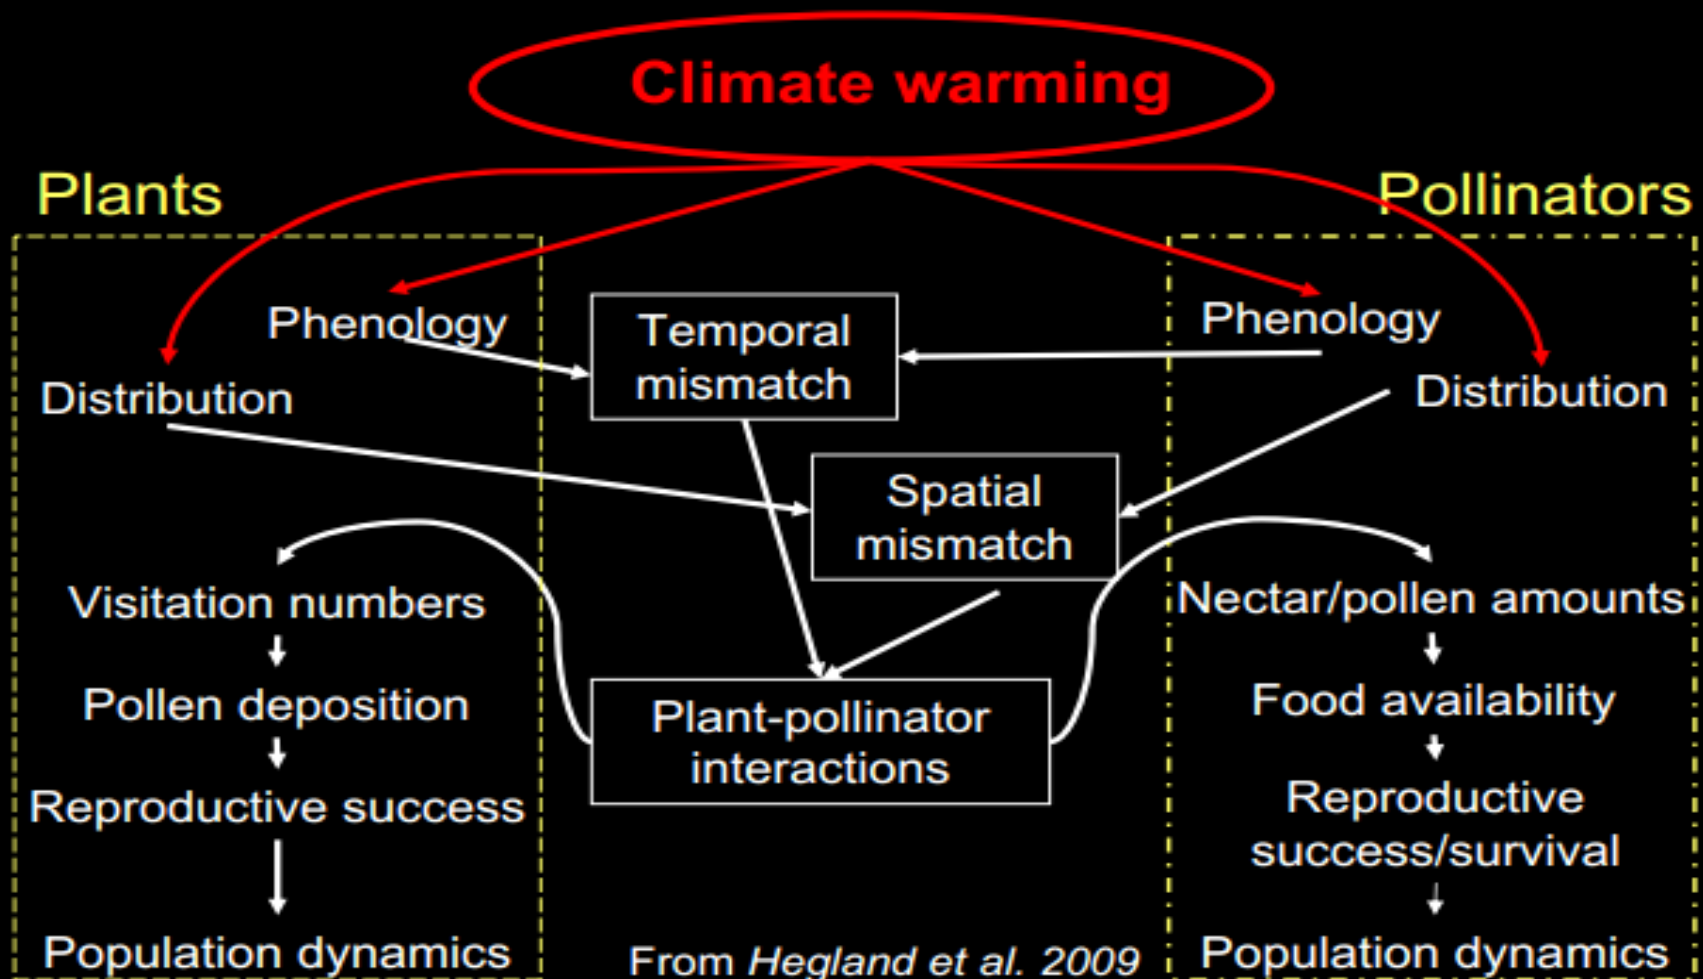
Climate warming

Plants

Phenology

Distribution

Visitation numbers

Pollen deposition

Reproductive success

Population dynamics

Temporal mismatch

Spatial mismatch

Plant-pollinator interactions

From Hegland et al. 2009

Pollinators

Phenology

Distribution

Nectar/pollen amounts

Food availability

Reproductive success/survival

Population dynamics